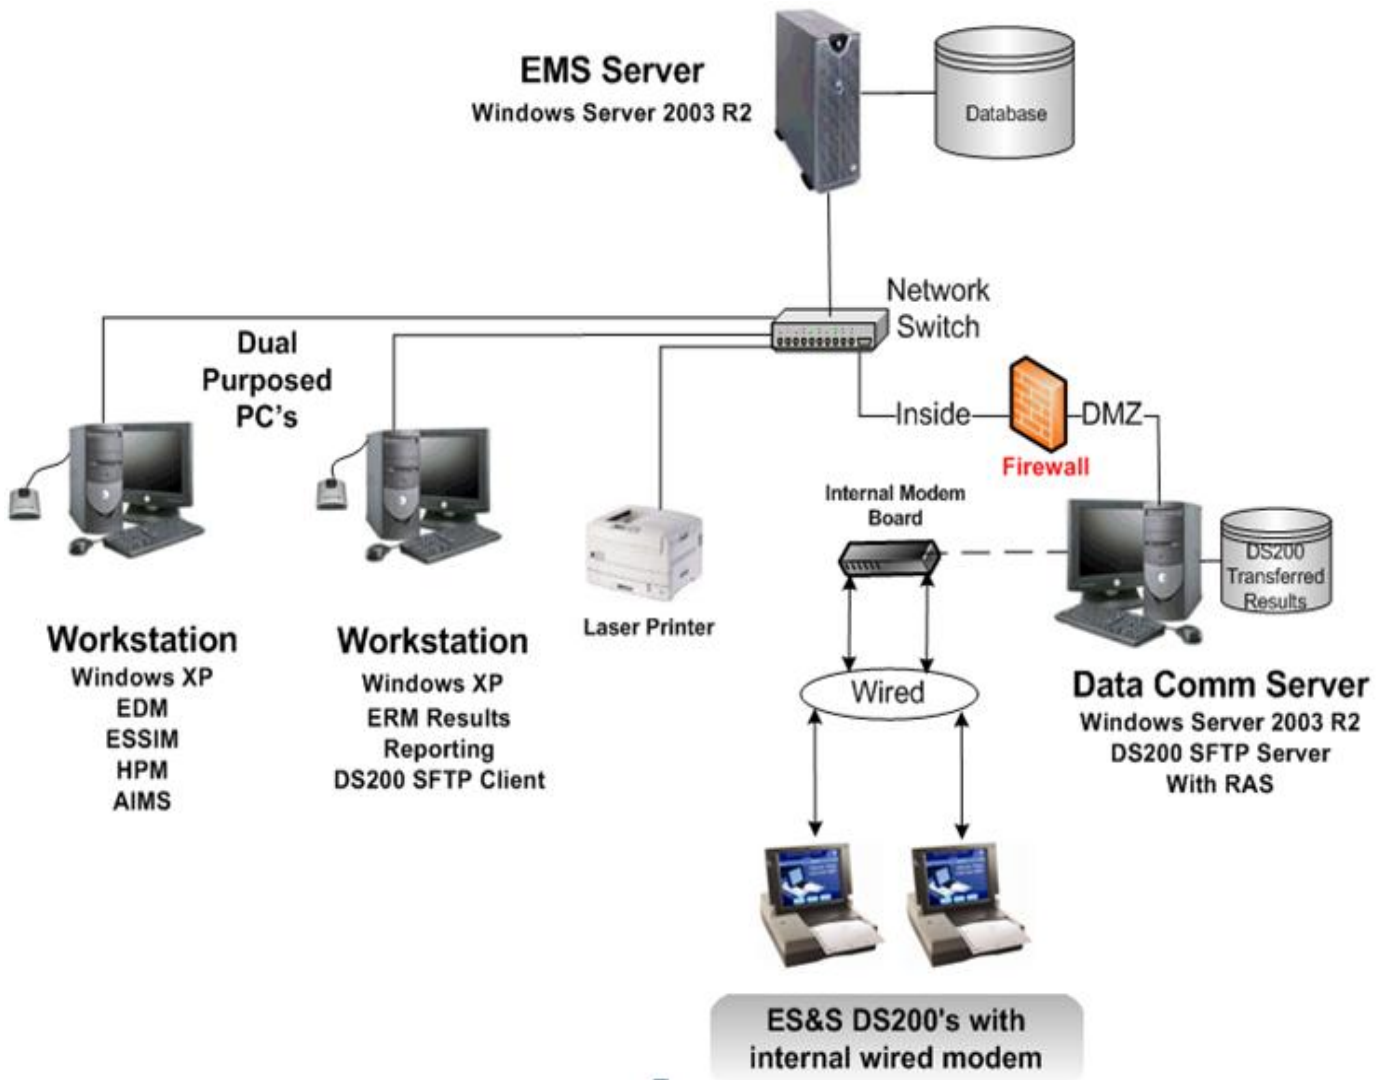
EMS Server
Windows Server 2003 R2

Database

Network Switch

Dual Purposed PC's

Inside

Firewall

DMZ

Internal Modem Board

DS200 Transferred Results

Workstation
Windows XP
EDM
ESSIM
HPM
AIMS

Workstation
Windows XP
ERM Results Reporting
DS200 SFTP Client

Laser Printer

Wired

Data Comm Server
Windows Server 2003 R2
DS200 SFTP Server
With RAS

ES&S DS200's with internal wired modem